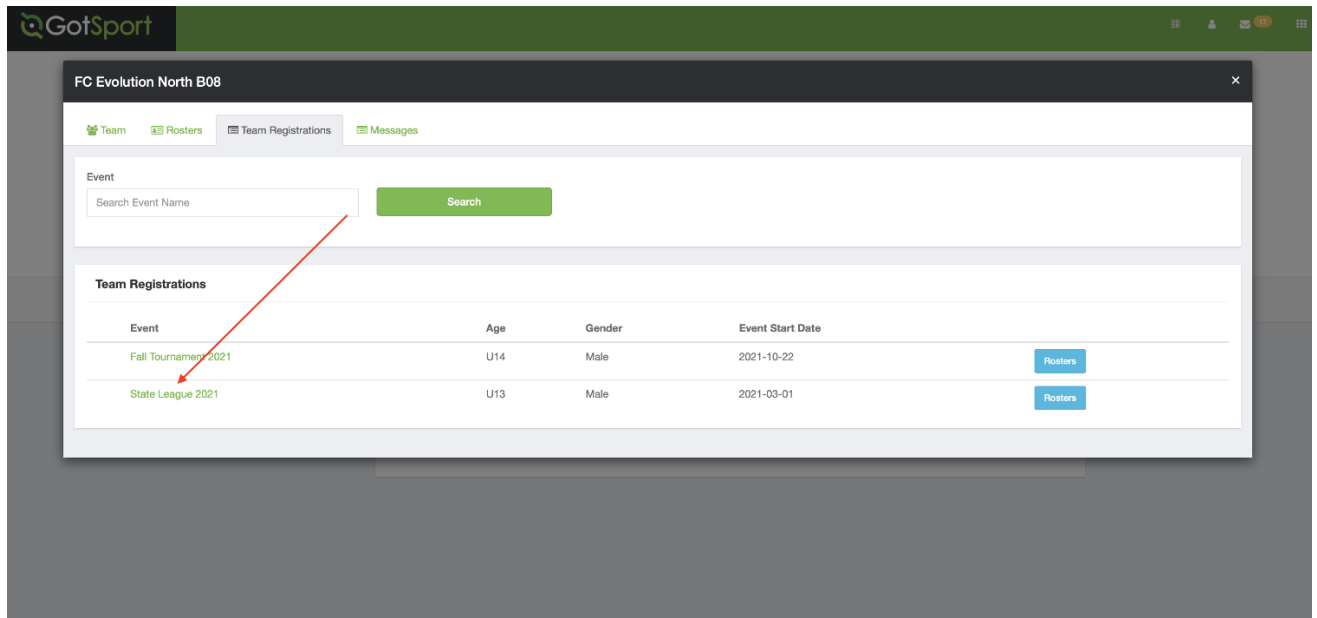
GotSport

17

FC Evolution North B08

×

Team Rosters Team Registrations Messages

Event

Search Event Name

Search

Team Registrations

| Event | Age | Gender | Event Start Date | |
|---|---|---|---|---|
| Fall Tournament 2021 | U14 | Male | 2021-10-22 | Rosters |
| State League 2021 | U13 | Male | 2021-03-01 | Rosters |